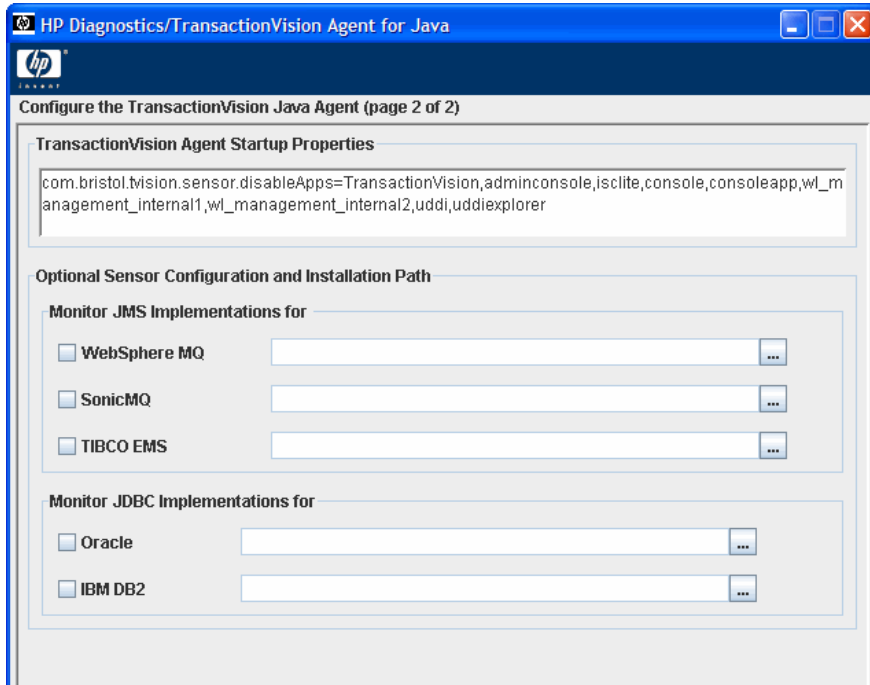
HP Diagnostics/TransactionVision Agent for Java

hp invent

Configure the TransactionVision Java Agent (page 2 of 2)

TransactionVision Agent Startup Properties

com.bristol.tvision.sensor.disableApps=TransactionVision,adminconsole,isclite,console,consoleapp,wl_management_internal1,wl_management_internal2,uddi,uddiexplorer

Optional Sensor Configuration and Installation Path

Monitor JMS Implementations for

WebSphere MQ ...

SonicMQ ...

TIBCO EMS ...

Monitor JDBC Implementations for

Oracle ...

IBM DB2 ...